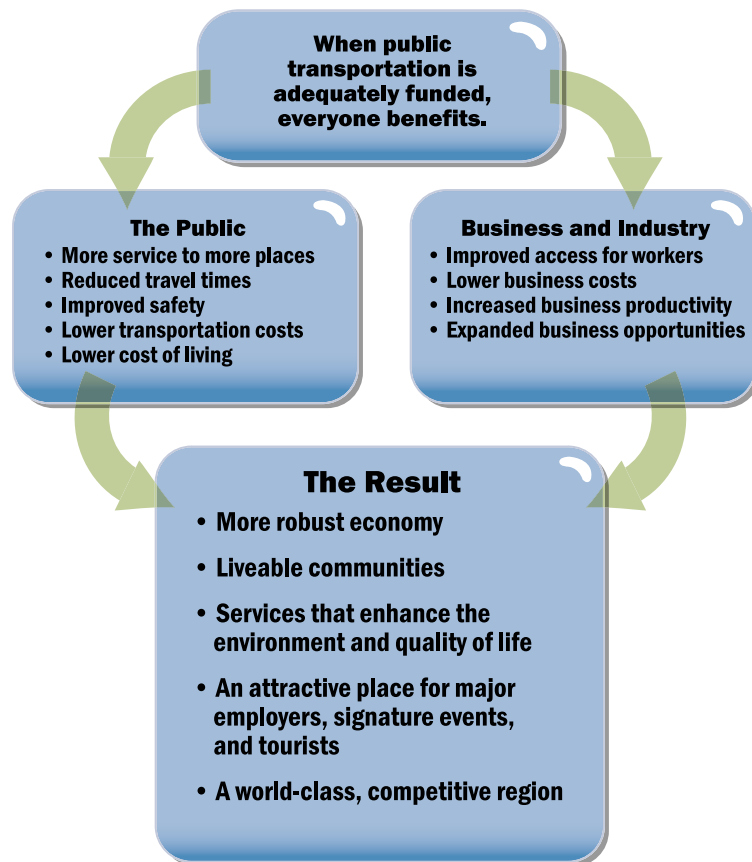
When public transportation is adequately funded, everyone benefits.

The Public
• More service to more places
• Reduced travel times
• Improved safety
• Lower transportation costs
• Lower cost of living

Business and Industry
• Improved access for workers
• Lower business costs
• Increased business productivity
• Expanded business opportunities

The Result
• More robust economy
• Liveable communities
• Services that enhance the environment and quality of life
• An attractive place for major employers, signature events, and tourists
• A world-class, competitive region